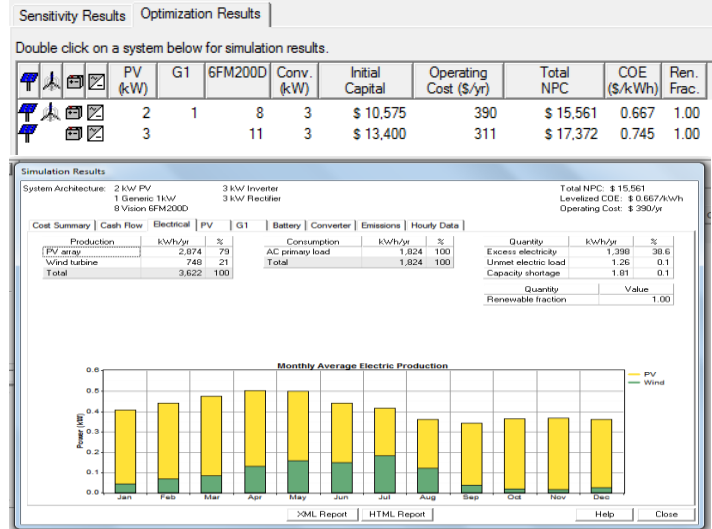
Sensitivity Results | Optimization Results

Double click on a system below for simulation results.

| | PV (kW) | G1 | 6FM200D | Conv. (kW) | Initial Capital | Operating Cost ($/yr) | Total NPC | COE ($/kWh) | Ren. Frac. |
|---|---|---|---|---|---|---|---|---|---|
| | 2 | 1 | 8 | 3 | $ 10,575 | 390 | $ 15,561 | 0.667 | 1.00 |
| | 3 | | 11 | 3 | $ 13,400 | 311 | $ 17,372 | 0.745 | 1.00 |

Simulation Results

System Architecture: 2 kW PV
1 Generic 1kW
8 Vision 6FM200D
3 kW Inverter
3 kW Rectifier

Total NPC: $ 15,561
Levelized COE: $ 0.667/kWh
Operating Cost: $ 390/yr

Cost Summary | Cash Flow | Electrical | PV | G1 | Battery | Converter | Emissions | Hourly Data

| Production | kWh/yr | % |
|---|---|---|
| PV array | 2,874 | 79 |
| Wind turbine | 748 | 21 |
| Total | 3,622 | 100 |

| Consumption | kWh/yr | % |
|---|---|---|
| AC primary load | 1,824 | 100 |
| Total | 1,824 | 100 |

| Quantity | kWh/yr | % |
|---|---|---|
| Excess electricity | 1,398 | 38.6 |
| Unmet electric load | 1.26 | 0.1 |
| Capacity shortage | 1.81 | 0.1 |

| Quantity | Value |
|---|---|
| Renewable fraction | 1.00 |

Monthly Average Electric Production

PV
Wind

Power (kW)
0.6
0.5
0.4
0.3
0.2
0.1
0.0

Jan Feb Mar Apr May Jun Jul Aug Sep Oct Nov Dec

XML Report | HTML Report | Help | Close